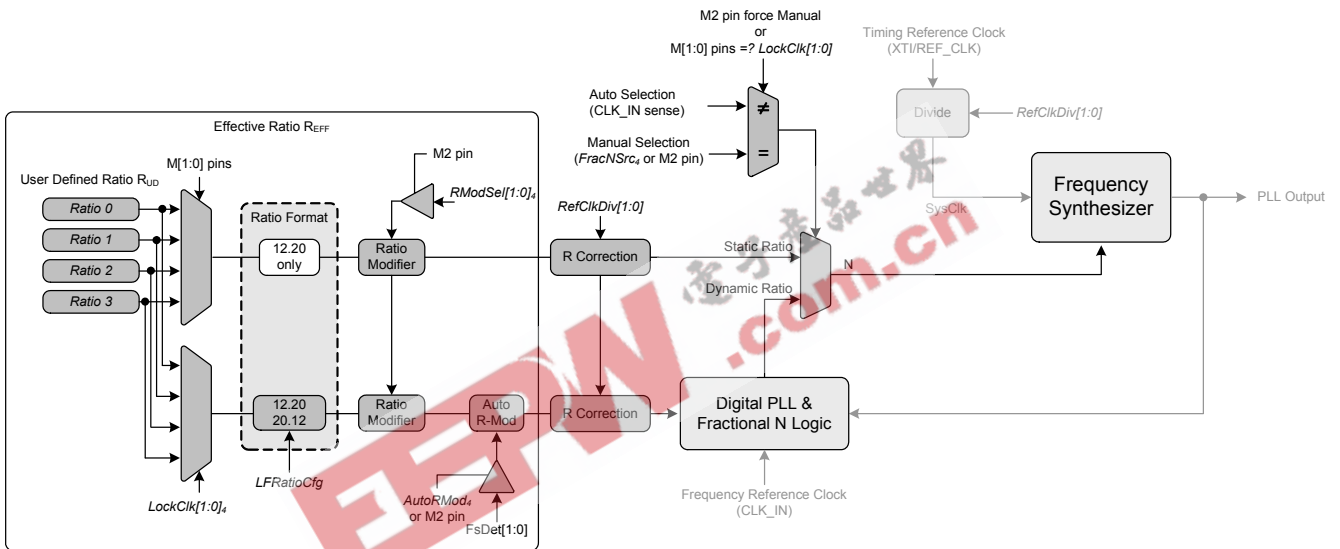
M2 pin force Manual
or
M[1:0] pins =? *LockClk[1:0]*

Timing Reference Clock
(XTI/REF_CLK)

Auto Selection
(CLK_IN sense)

≠

Divide

*RefClkDiv[1:0]*

Manual Selection
(*FracNSrc₄* or M2 pin)

=

Effective Ratio $R_{EFF}$

M[1:0] pins

M2 pin

User Defined Ratio $R_{UD}$

*RModSel[1:0]₄*

Frequency Synthesizer

SysClk

PLL Output

*Ratio 0*

Ratio Format

*RefClkDiv[1:0]*

*Ratio 1*

12.20 only

Ratio Modifier

R Correction

Static Ratio

N

*Ratio 2*

*Ratio 3*

Dynamic Ratio

12.20
20.12

Ratio Modifier

Auto R-Mod

R Correction

Digital PLL & Fractional N Logic

*LFRatioCfg*

*LockClk[1:0]₄*

*AutoRMod₄* or M2 pin

FsDet[1:0]

Frequency Reference Clock
(CLK_IN)

EEPW .com.cn